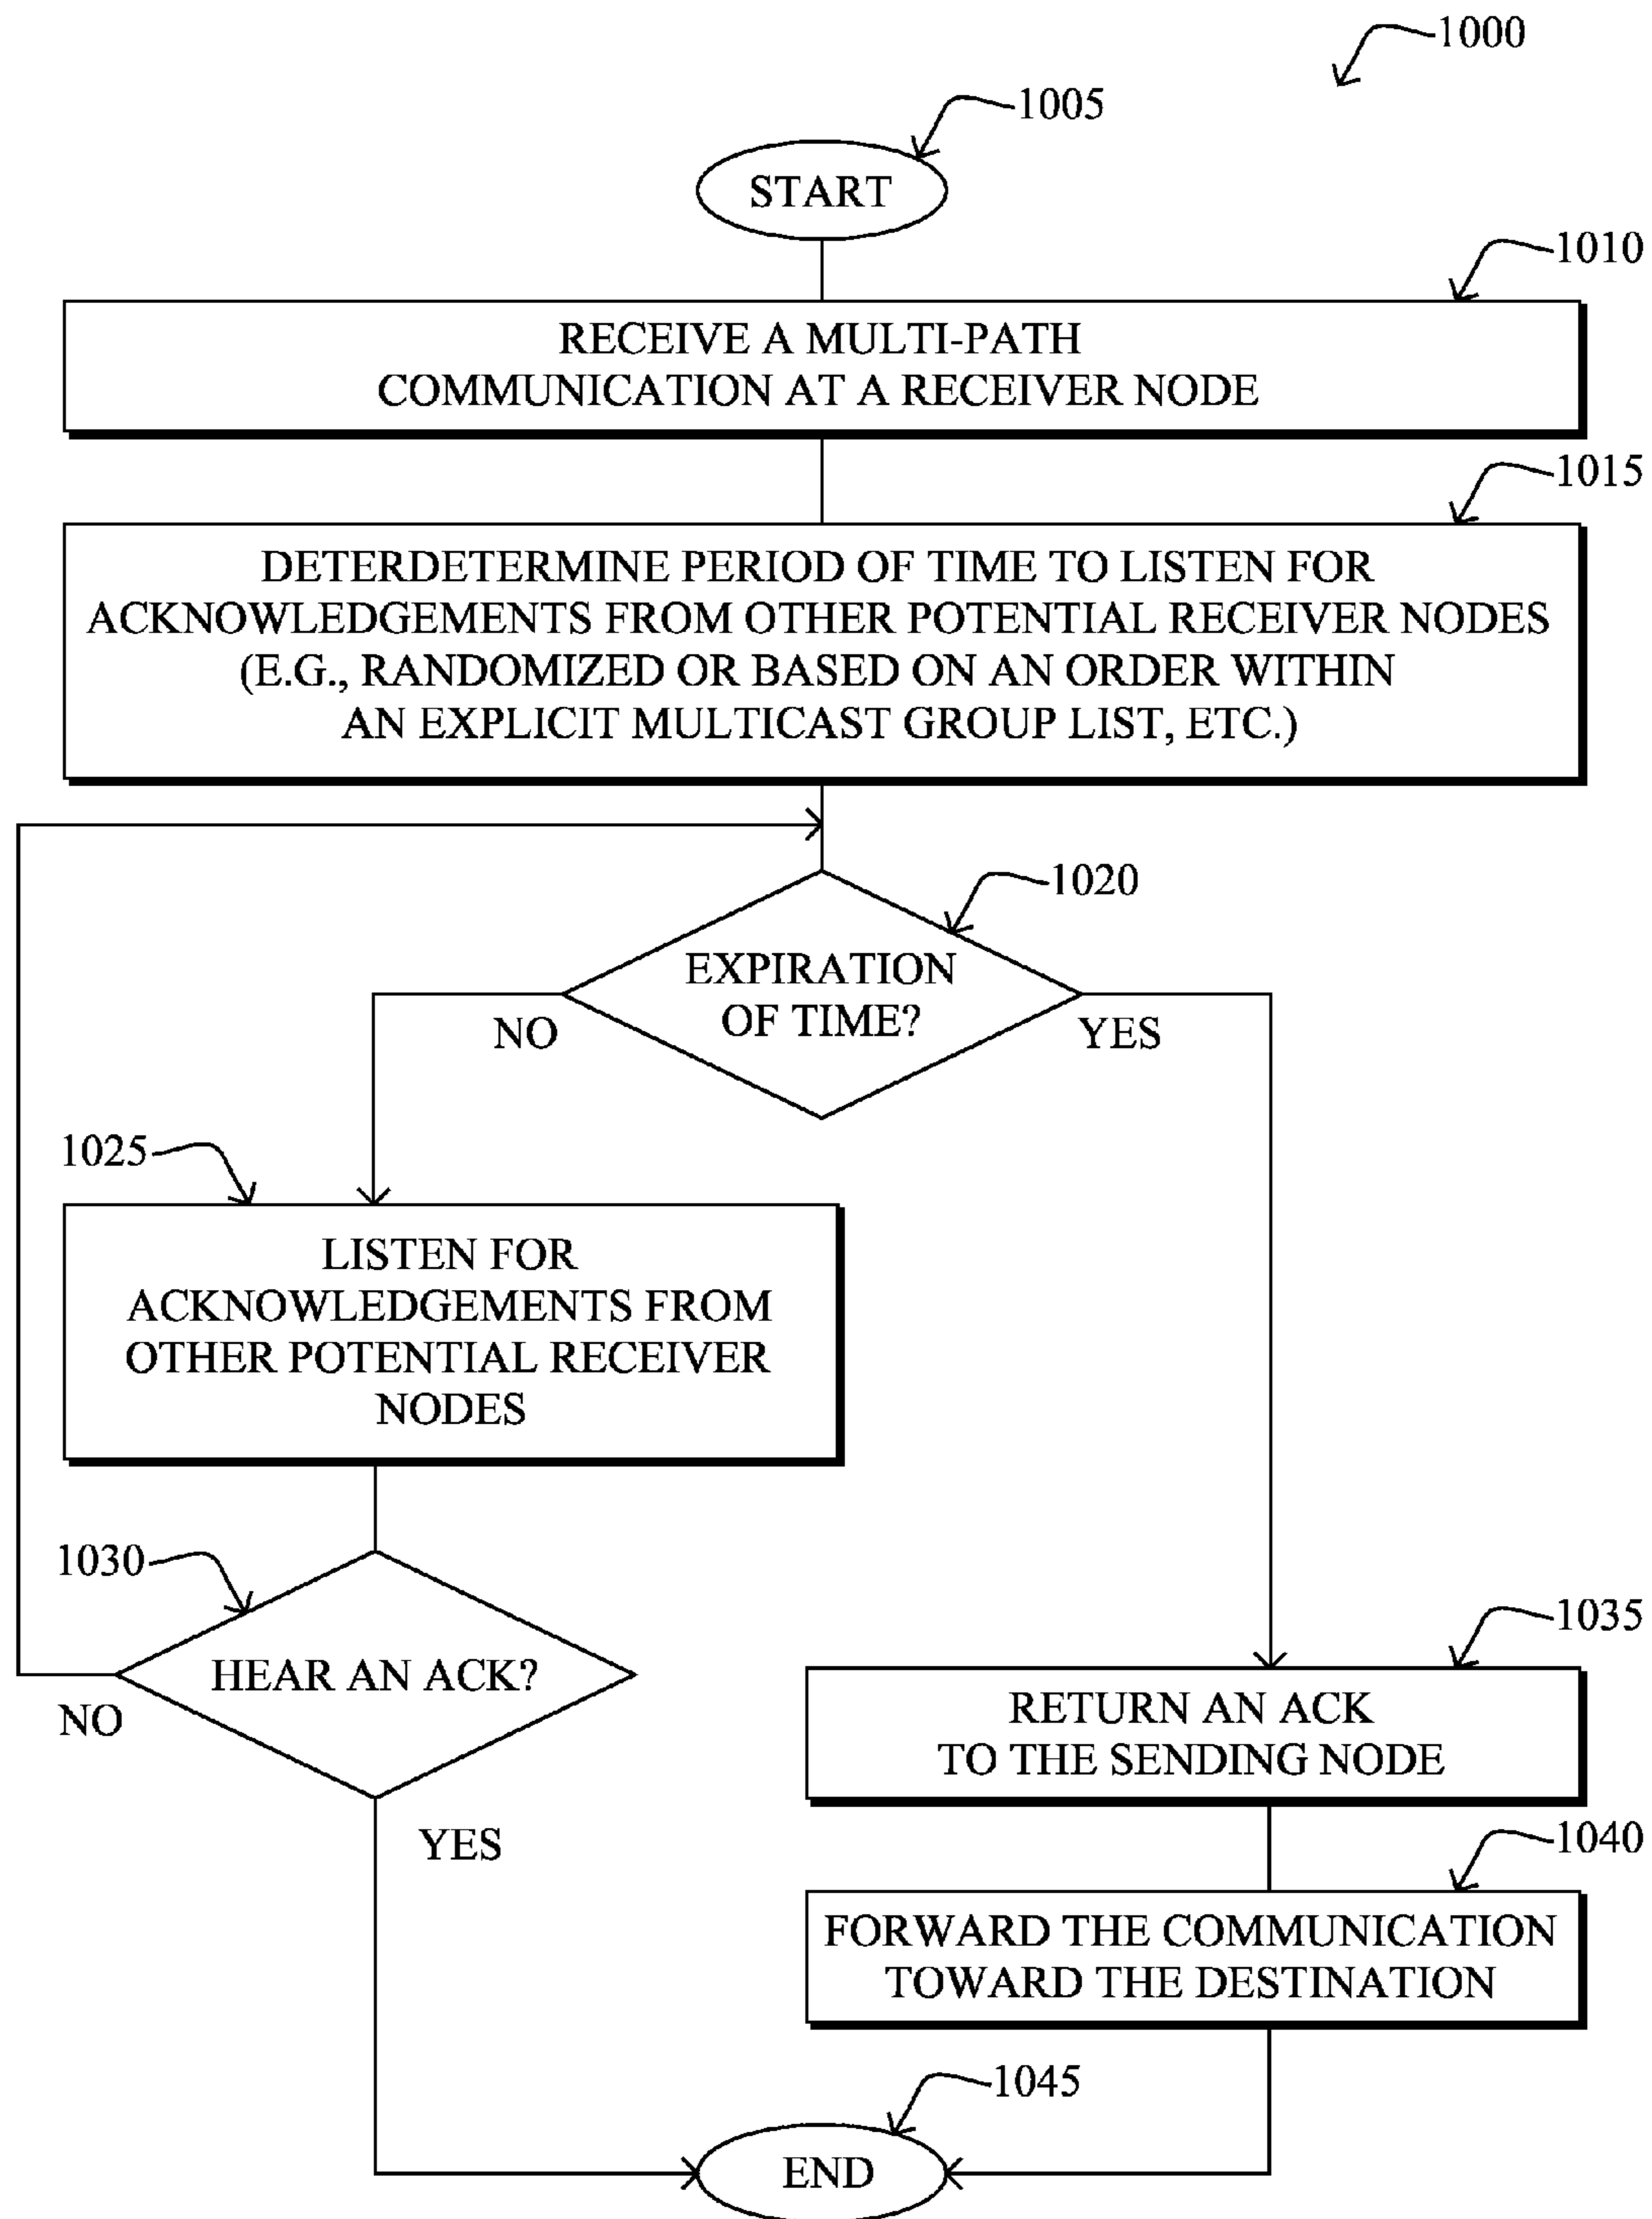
1000

1005

START

1010

RECEIVE A MULTI-PATH COMMUNICATION AT A RECEIVER NODE

1015

DETERDETERMINE PERIOD OF TIME TO LISTEN FOR ACKNOWLEDGEMENTS FROM OTHER POTENTIAL RECEIVER NODES (E.G., RANDOMIZED OR BASED ON AN ORDER WITHIN AN EXPLICIT MULTICAST GROUP LIST, ETC.)

1020

EXPIRATION OF TIME?

NO

YES

1025

LISTEN FOR ACKNOWLEDGEMENTS FROM OTHER POTENTIAL RECEIVER NODES

1030

HEAR AN ACK?

NO

YES

1035

RETURN AN ACK TO THE SENDING NODE

1040

FORWARD THE COMMUNICATION TOWARD THE DESTINATION

1045

END